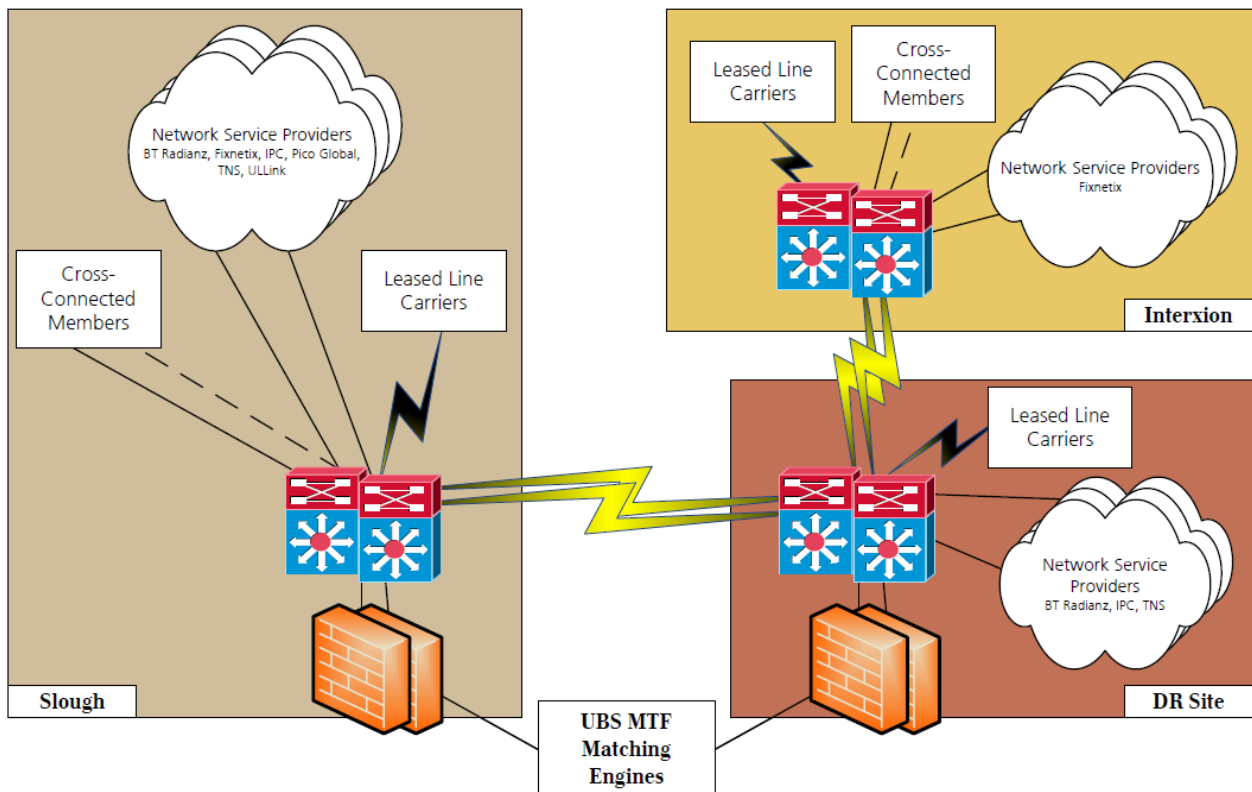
Network Service Providers
BT Radianz, Fixnetix, IPC, Pico Global, TNS, ULLink

Cross-Connected Members

Leased Line Carriers

Slough

Leased Line Carriers

Cross-Connected Members

Network Service Providers
Fixnetix

Interxion

Leased Line Carriers

Network Service Providers
BT Radianz, IPC, TNS

DR Site

UBS MTF Matching Engines